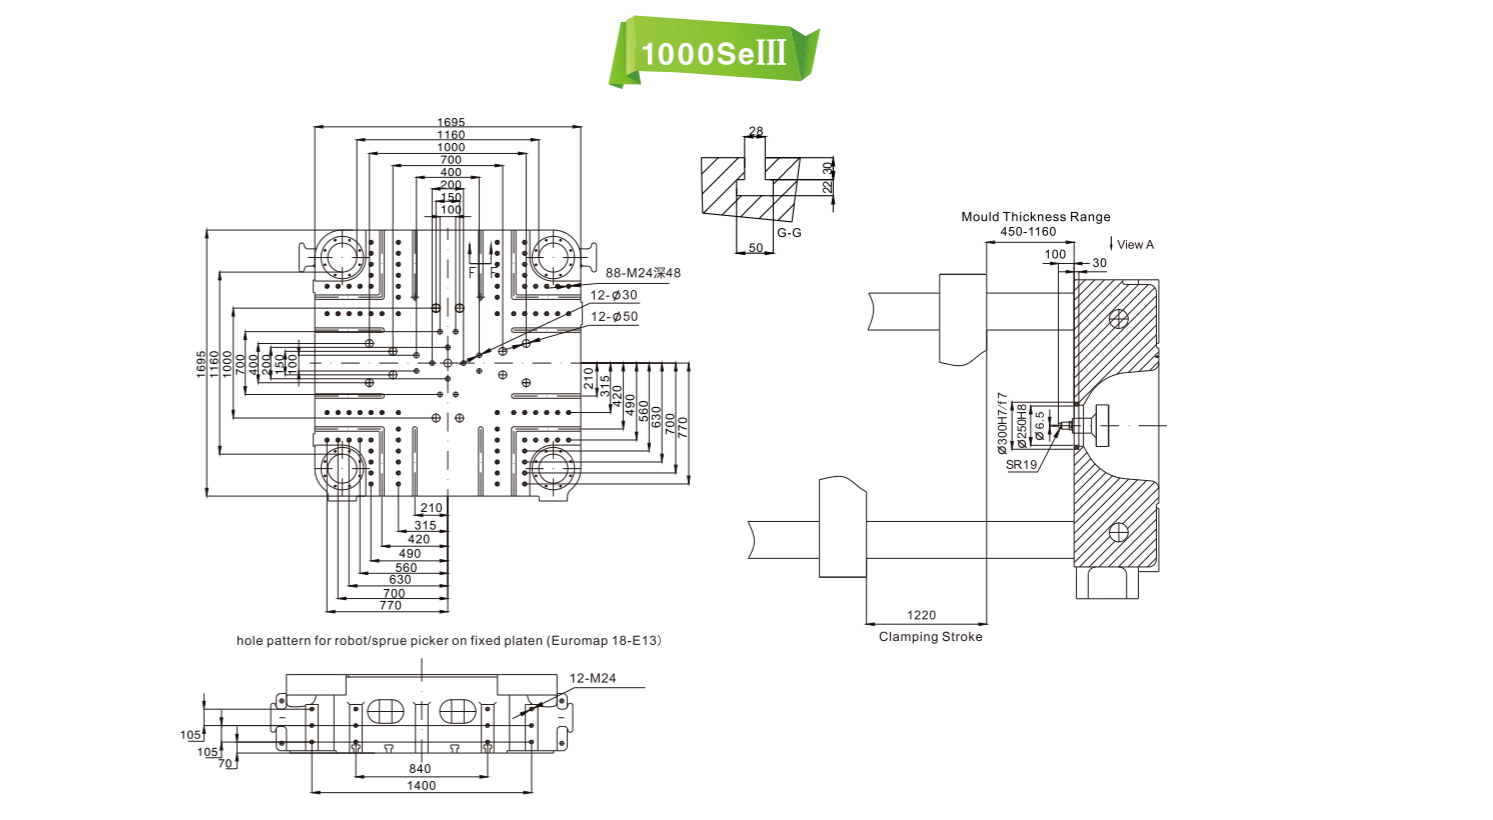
1000SeIII

1695
1160
1000
700
400
200
150
100

1695
1160
1000
700
400
200
150
100

F
F

88-M24深48
12-Ø30
12-Ø50

210
315
420
490
560
630
700
770

210
315
420
490
560
630
700
770

28
30
22
50
G-G

Mould Thickness Range
450-1160
View A
100
30
Ø300H7/f7
Ø250H8
Ø6.5
SR19

1220
Clamping Stroke

hole pattern for robot/sprue picker on fixed platen (Euromap 18-E13)

12-M24
105
105
70
840
1400